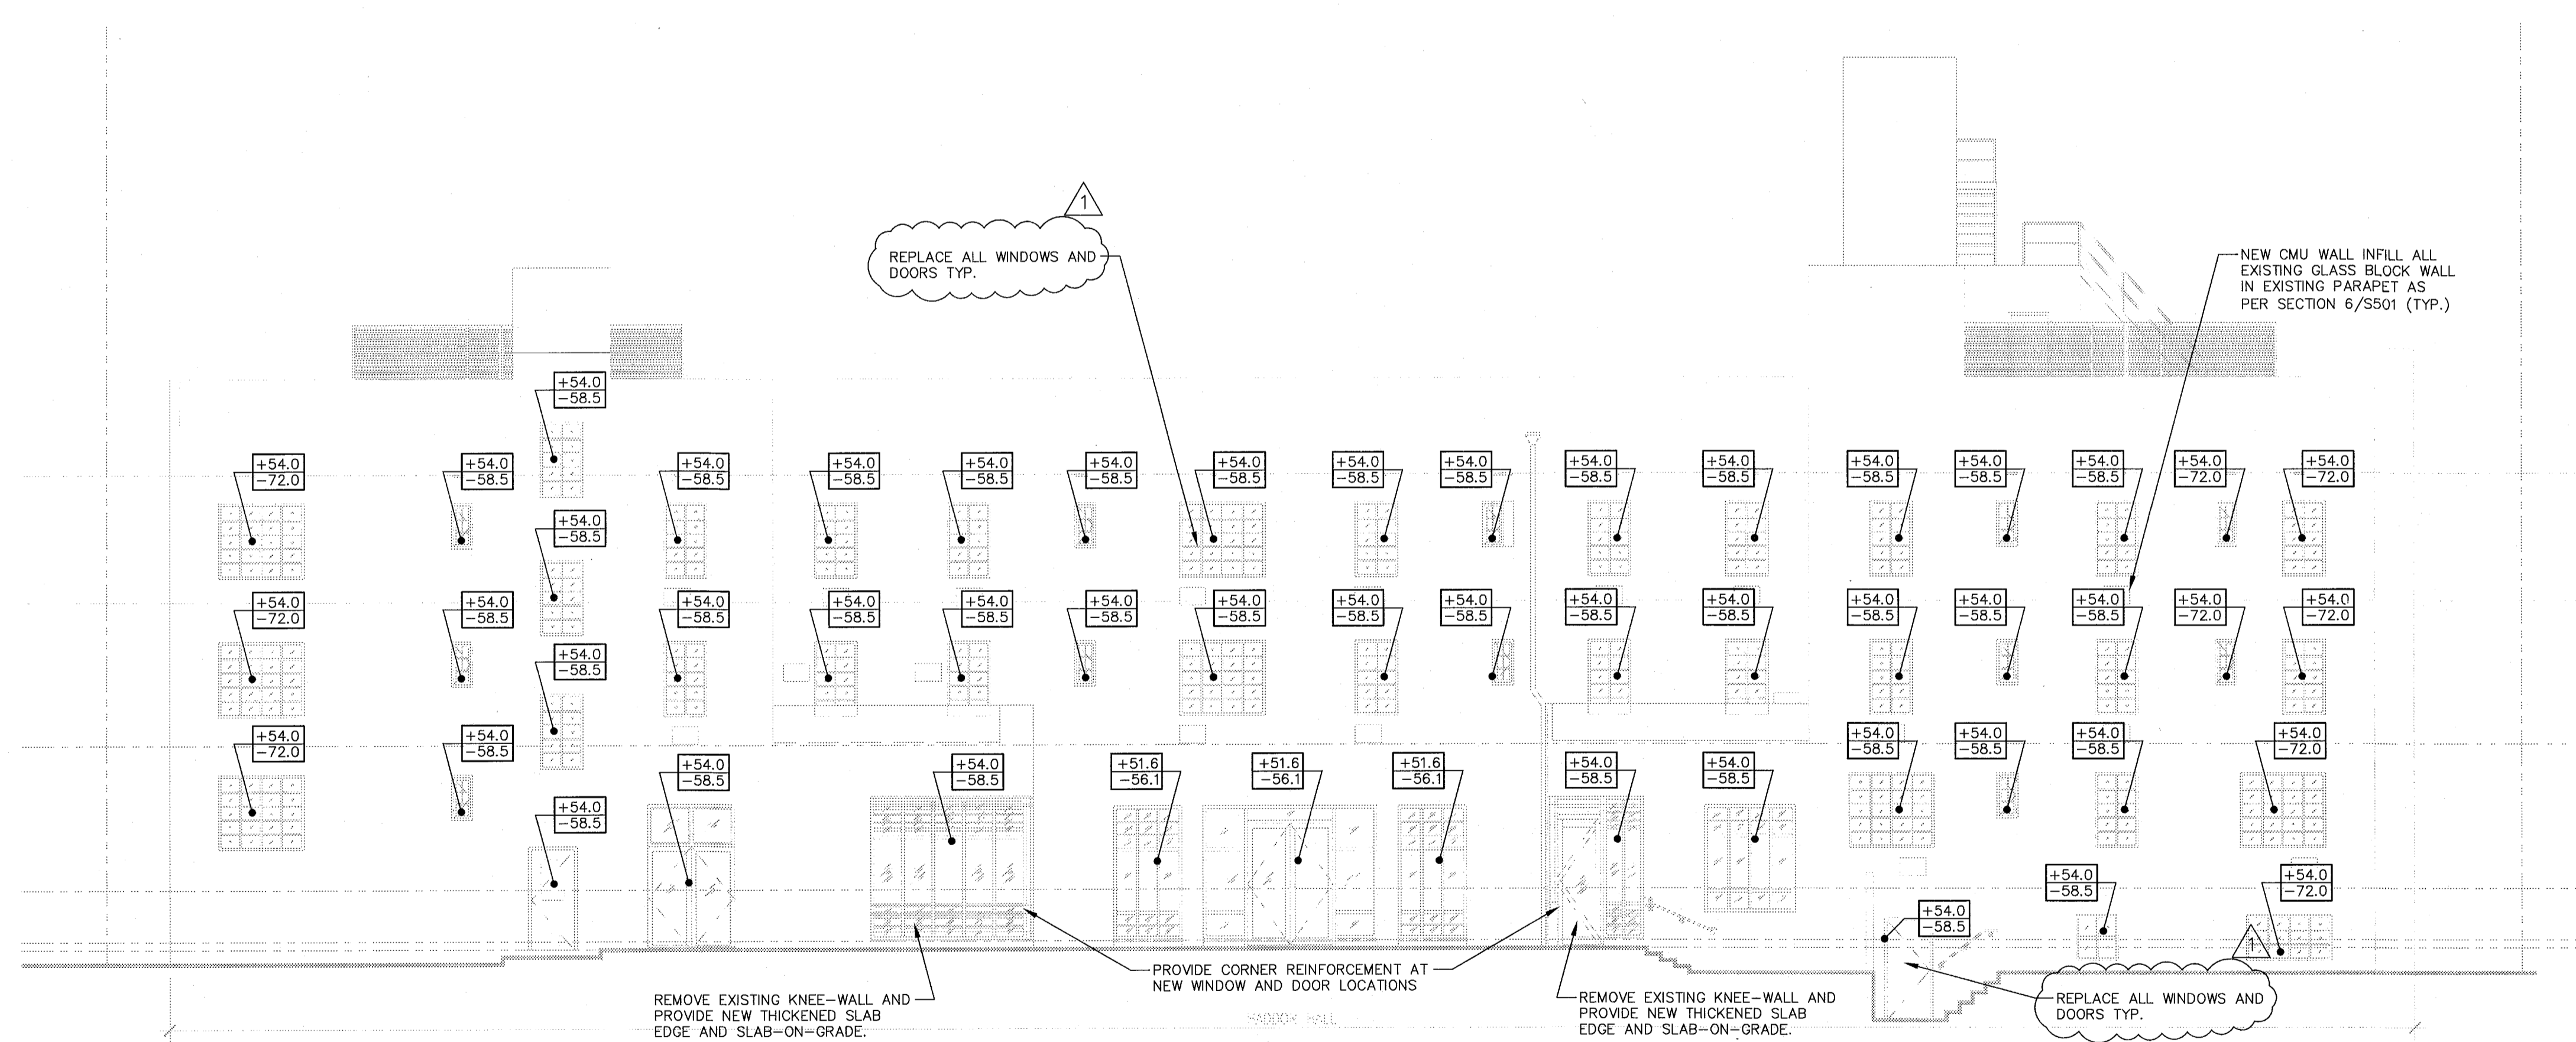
1

REPLACE ALL WINDOWS AND DOORS TYP.

NEW CMU WALL INFILL ALL EXISTING GLASS BLOCK WALL IN EXISTING PARAPET AS PER SECTION 6/S501 (TYP.)

+54.0
−58.5

+54.0
−72.0

+54.0
−58.5

+54.0
−58.5

+54.0
−58.5

+54.0
−58.5

+54.0
−58.5

+54.0
−58.5

+54.0
−58.5

+54.0
−58.5

+54.0
−58.5

+54.0
−58.5

+54.0
−58.5

+54.0
−58.5

+54.0
−58.5

+54.0
−58.5

+54.0
−72.0

+54.0
−72.0

+54.0
−58.5

+54.0
−72.0

+54.0
−58.5

+54.0
−58.5

+54.0
−58.5

+54.0
−58.5

+54.0
−58.5

+54.0
−58.5

+54.0
−58.5

+54.0
−58.5

+54.0
−58.5

+54.0
−58.5

+54.0
−58.5

+54.0
−58.5

+54.0
−58.5

+54.0
−72.0

+54.0
−72.0

+54.0
−58.5

+54.0
−72.0

+54.0
−58.5

+54.0
−58.5

+54.0
−58.5

+51.6
−56.1

+51.6
−56.1

+51.6
−56.1

+54.0
−58.5

+54.0
−58.5

+54.0
−58.5

+54.0
−58.5

+54.0
−58.5

+54.0
−72.0

+54.0
−58.5

+54.0
−58.5

+54.0
−58.5

+54.0
−72.0

1

PROVIDE CORNER REINFORCEMENT AT NEW WINDOW AND DOOR LOCATIONS

REMOVE EXISTING KNEE−WALL AND PROVIDE NEW THICKENED SLAB EDGE AND SLAB−ON−GRADE.

REMOVE EXISTING KNEE−WALL AND PROVIDE NEW THICKENED SLAB EDGE AND SLAB−ON−GRADE.

REPLACE ALL WINDOWS AND DOORS TYP.

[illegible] HALL